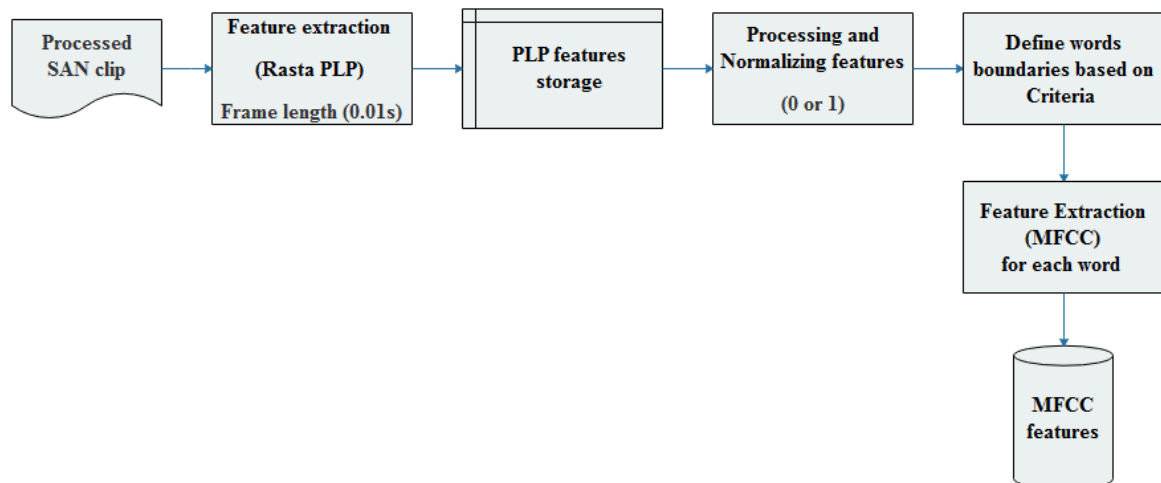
Processed SAN clip

Feature extraction

(Rasta PLP)

Frame length (0.01s)

PLP features storage

Processing and Normalizing features

(0 or 1)

Define words boundaries based on Criteria

Feature Extraction (MFCC) for each word

MFCC features